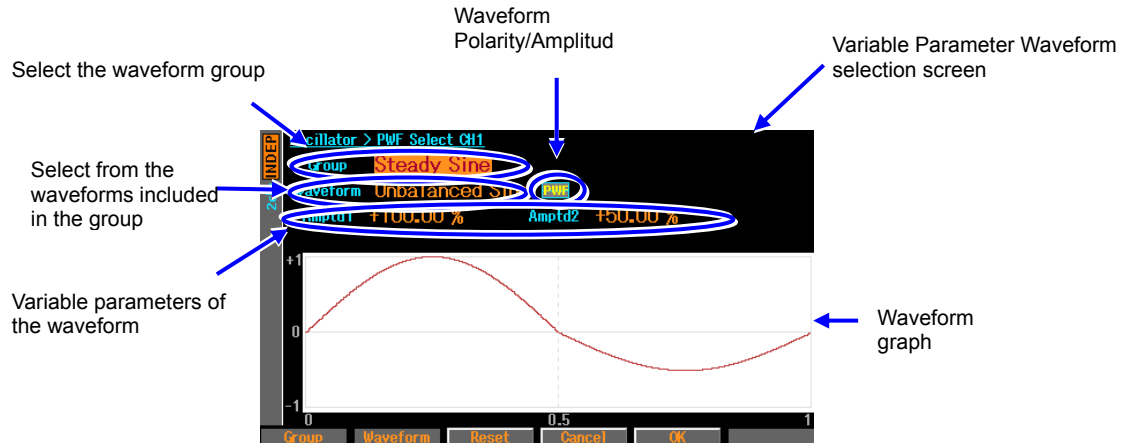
Waveform Polarity/Amplitud

Variable Parameter Waveform selection screen

Select the waveform group

Select from the waveforms included in the group

Variable parameters of the waveform

Waveform graph

INDEP

2

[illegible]cillator > PWF Select CH1

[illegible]roup Steady Sine

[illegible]aveform Unbalanced Si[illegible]

PWF

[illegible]mptd1 +100.00 %

Amptd2 +50.00 %

+1

0

-1

0

0.5

1

Group

Waveform

Reset

Cancel

OK